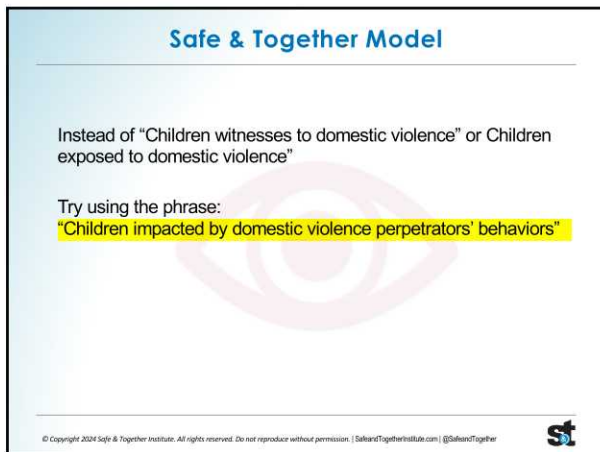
Safe & Together Model

Instead of “Children witnesses to domestic violence” or Children exposed to domestic violence”

Try using the phrase:
“Children impacted by domestic violence perpetrators’ behaviors”

© Copyright 2024 Safe & Together Institute. All rights reserved. Do not reproduce without permission. | SafeandTogetherInstitute.com | @SafeandTogether

st